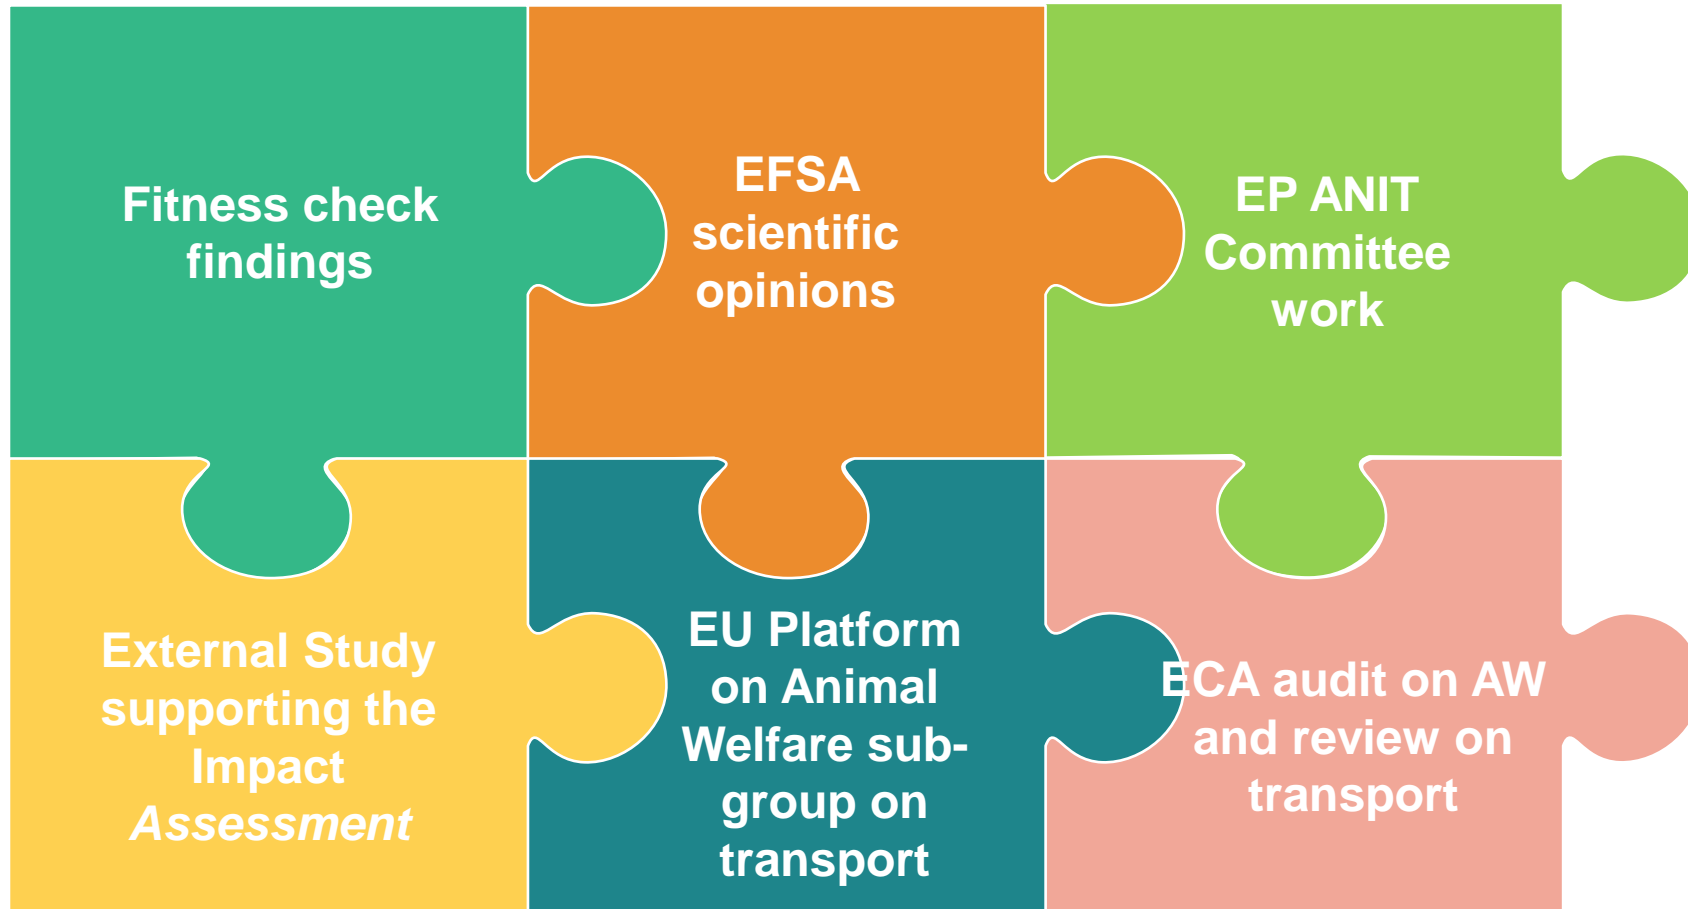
Fitness check findings

EFSA scientific opinions

EP ANIT Committee work

External Study supporting the Impact *Assessment*

EU Platform on Animal Welfare sub-group on transport

ECA audit on AW and review on transport